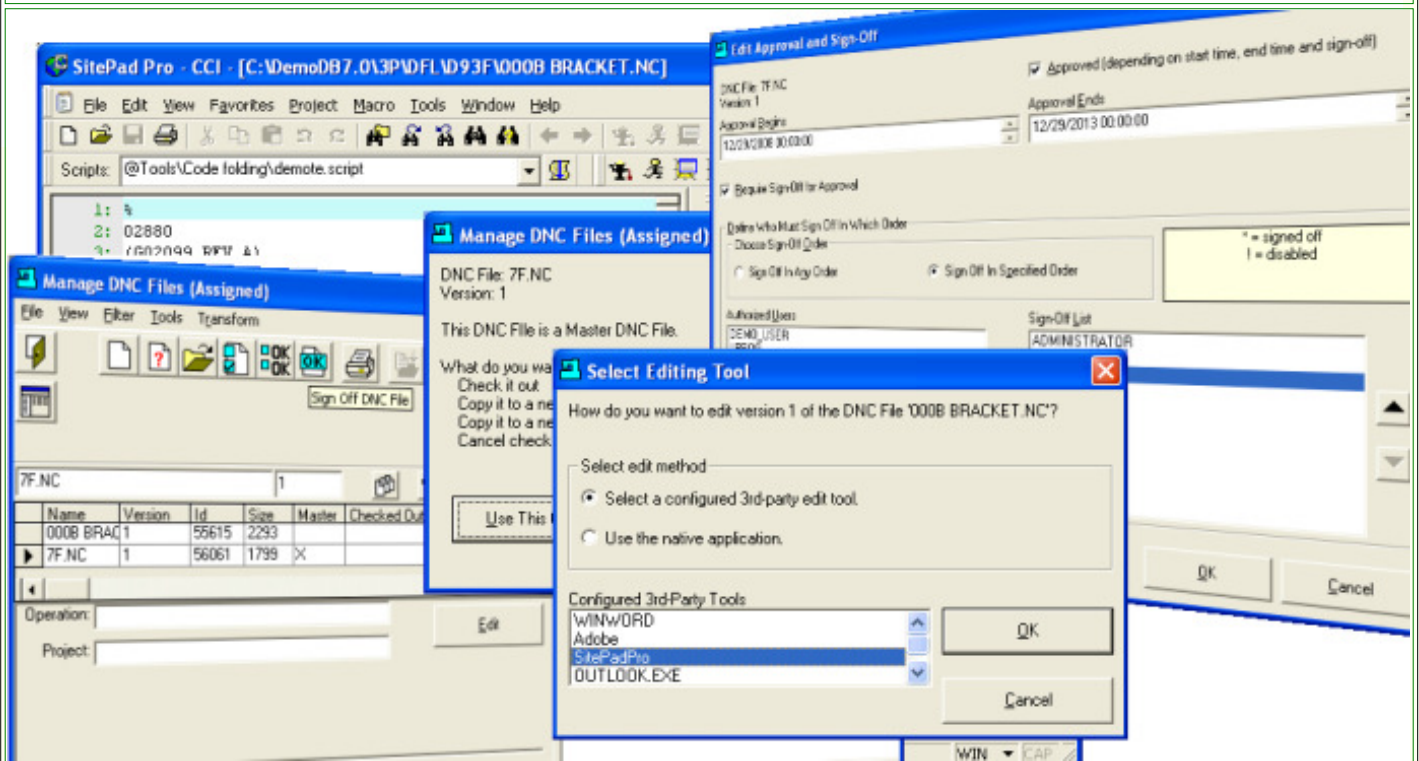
SitePad Pro - CCI - [C:\DemoDB7.0\3P\DFL\D93F\000B BRACKET.NC]

File Edit View Favorites Project Macro Tools Window Help

Scripts: @Tools\Code folding\demote.script

1: %
2: 02880
3: (G02099 REV A)

Edit Approval and Sign-Off

DNC File: 7F.NC
Version: 1

Approved (depending on start time, end time and sign-off)

Approval Begins
12/29/2008 00:00:00

Approval Ends
12/29/2013 00:00:00

Require Sign-Off for Approval

Define Who Must Sign Off In Which Order

Choose Sign-Off Order

Sign Off In Any Order

Sign Off In Specified Order

* = signed off
! = disabled

Authorized Users
DEMO_USER

Sign-Off List
ADMINISTRATOR

OK

Cancel

Manage DNC Files (Assigned)

File View Filter Tools Transform

Sign Off DNC File

7F.NC
1

| Name | Version | Id | Size | Master | Checked Out |
|---|---|---|---|---|---|
| 000B BRAC | 1 | 55615 | 2293 | | |
| 7F.NC | 1 | 56061 | 1799 | X | |

Operation:

Project:

Edit

Manage DNC Files (Assigned)

DNC File: 7F.NC
Version: 1

This DNC FIle is a Master DNC File.

What do you wa
Check it out
Copy it to a ne
Copy it to a ne
Cancel check

Use This

Select Editing Tool

How do you want to edit version 1 of the DNC File '000B BRACKET.NC'?

Select edit method

Select a configured 3rd-party edit tool.

Use the native application.

Configured 3rd-Party Tools
WINWORD
Adobe
SitePadPro
OUTLOOK.EXE

OK

Cancel

WIN CAP